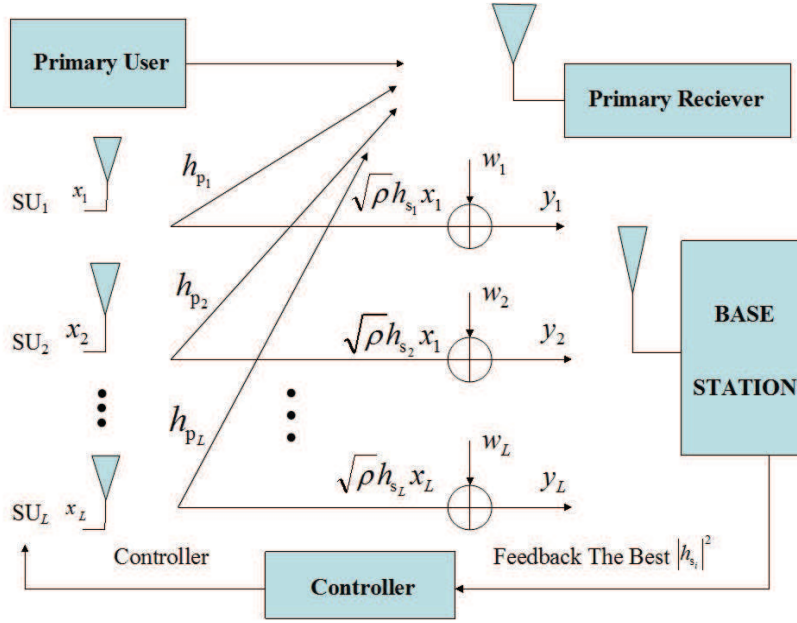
Primary User

Primary Reciever

$h_{p_1}$

$w_1$

$SU_1$ $x_1$

$\sqrt{\rho} h_{s_1} x_1$

$y_1$

$h_{p_2}$

$w_2$

BASE

$SU_2$ $x_2$

$\sqrt{\rho} h_{s_2} x_1$

$y_2$

STATION

$h_{p_L}$

$w_L$

$\sqrt{\rho} h_{s_L} x_L$

$y_L$

$SU_L$ $x_L$

Controller

Feedback The Best $|h_{s_i}|^2$

Controller